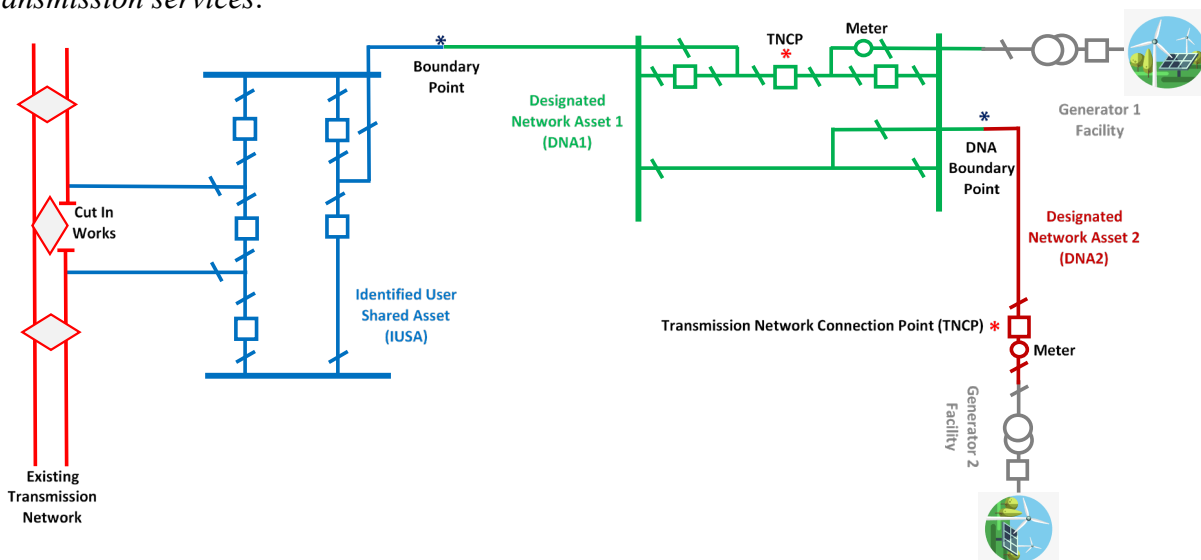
ansmission services.

Boundary Point

Designated Network Asset 1 (DNA1)

TNCP

Meter

Generator 1 Facility

DNA Boundary Point

Designated Network Asset 2 (DNA2)

Cut In Works

Identified User Shared Asset (IUSA)

Transmission Network Connection Point (TNCP)

Meter

Generator 2 Facility

Existing Transmission Network